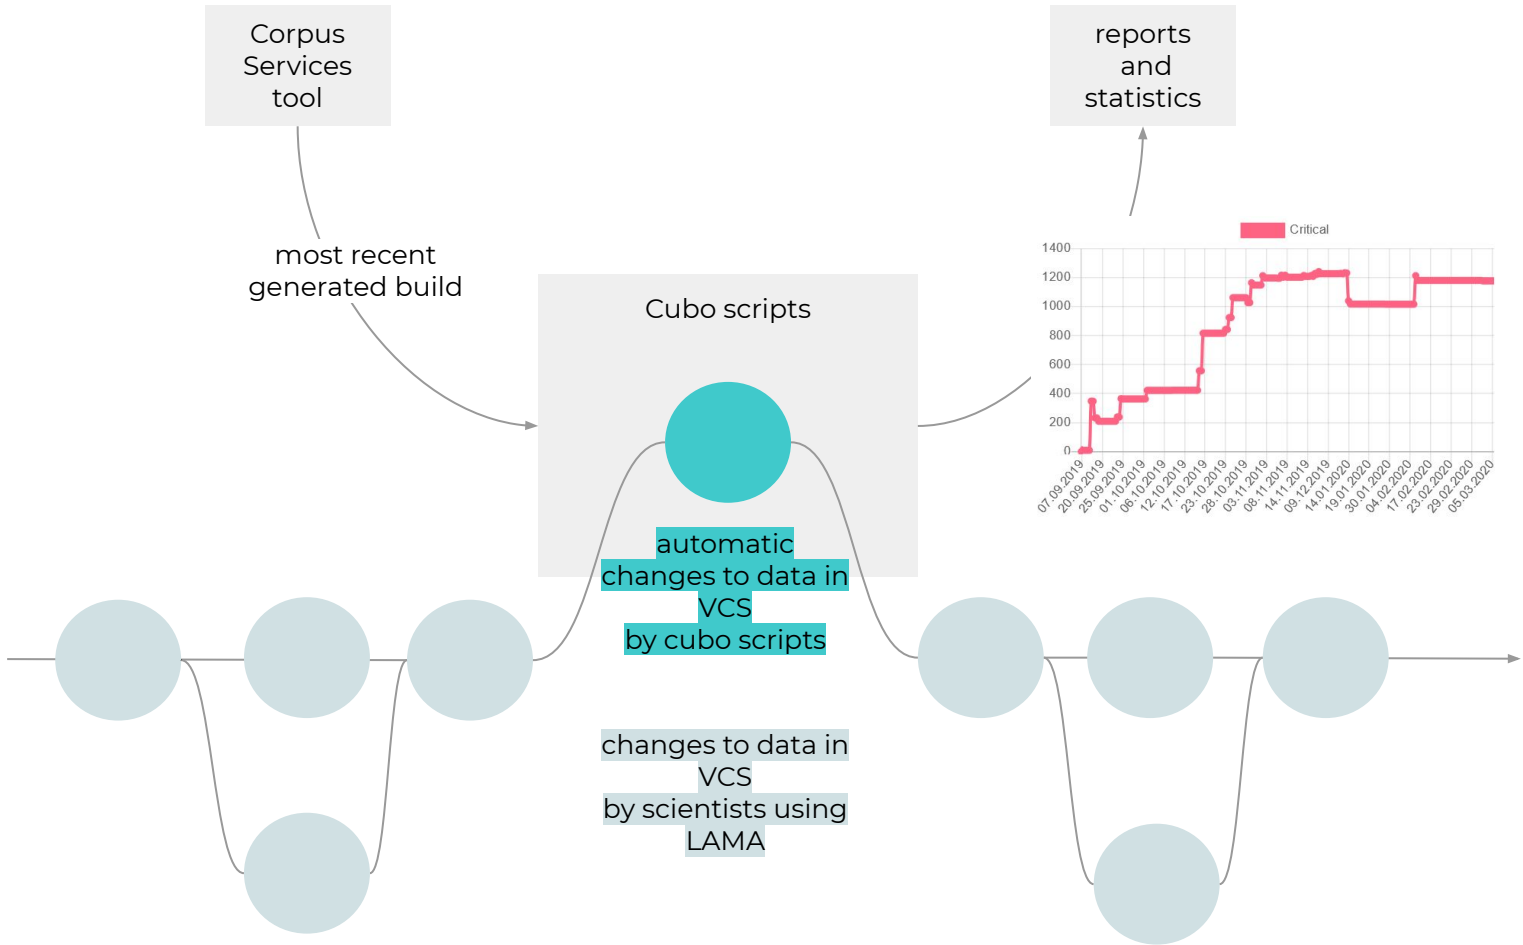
Corpus Services tool

reports and statistics

most recent generated build

Cubo scripts

Critical

1400
1200
1000
800
600
400
200
0

07.09.2019
20.09.2019
25.09.2019
01.10.2019
06.10.2019
12.10.2019
17.10.2019
23.10.2019
28.10.2019
03.11.2019
08.11.2019
14.11.2019
09.12.2019
14.01.2020
19.01.2020
30.01.2020
04.02.2020
17.02.2020
23.02.2020
29.02.2020
05.03.2020

automatic changes to data in VCS by cubo scripts

changes to data in VCS by scientists using LAMA